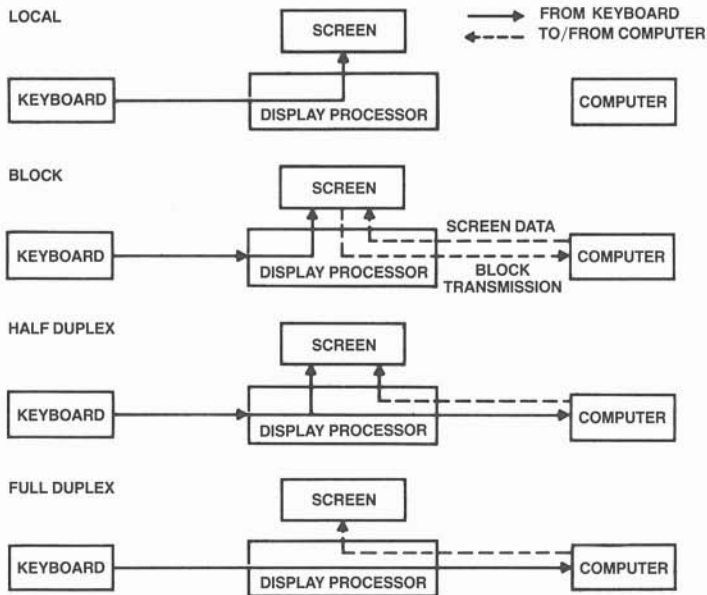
LOCAL

FROM KEYBOARD
TO/FROM COMPUTER

SCREEN

KEYBOARD

DISPLAY PROCESSOR

COMPUTER

BLOCK

SCREEN

SCREEN DATA

KEYBOARD

DISPLAY PROCESSOR

COMPUTER

BLOCK TRANSMISSION

HALF DUPLEX

SCREEN

KEYBOARD

DISPLAY PROCESSOR

COMPUTER

FULL DUPLEX

SCREEN

KEYBOARD

DISPLAY PROCESSOR

COMPUTER